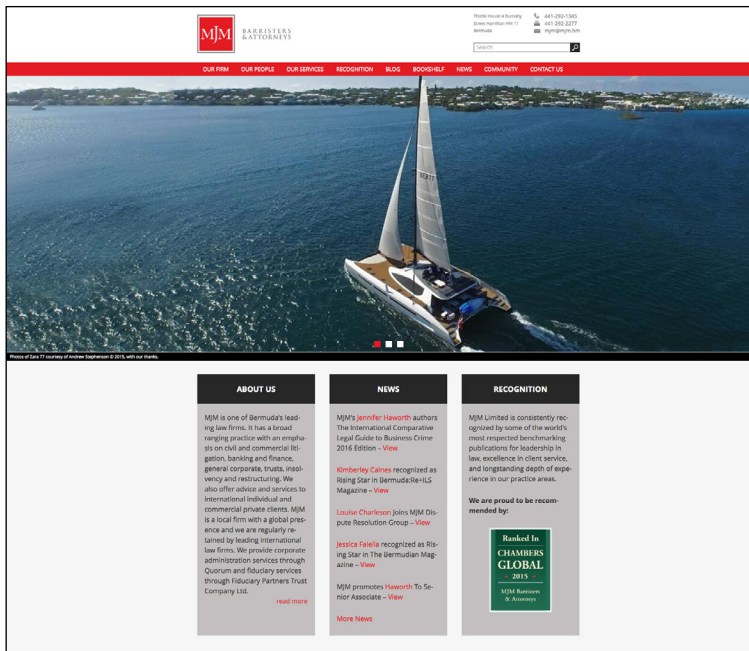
MJM BARRISTERS & ATTORNEYS

Thistle House 4 Burnaby Street Hamilton HM 11 Bermuda

441-292-1345
441-292-2277
mjm@mjm.bm

Search

OUR FIRM OUR PEOPLE OUR SERVICES RECOGNITION BLOG BOOKSHELF NEWS COMMUNITY CONTACT US

Photos of Zara 77 courtesy of Andrew Stephenson © 2015, with our thanks.

ABOUT US

MJM is one of Bermuda's leading law firms. It has a broad ranging practice with an emphasis on civil and commercial litigation, banking and finance, general corporate, trusts, insolvency and restructuring. We also offer advice and services to international individual and commercial private clients. MJM is a local firm with a global presence and we are regularly retained by leading international law firms. We provide corporate administration services through Quorum and fiduciary services through Fiduciary Partners Trust Company Ltd.

read more

NEWS

MJM's Jennifer Haworth authors The International Comparative Legal Guide to Business Crime 2016 Edition – View

Kimberley Caines recognized as Rising Star in Bermuda:Re+ILS Magazine – View

Louise Charleson joins MJM Dispute Resolution Group – View

Jessica Faiella recognized as Rising Star in The Bermudian Magazine – View

MJM promotes Haworth To Senior Associate – View

More News

RECOGNITION

MJM Limited is consistently recognized by some of the world's most respected benchmarking publications for leadership in law, excellence in client service, and longstanding depth of experience in our practice areas.

We are proud to be recommended by:

Ranked In
CHAMBERS GLOBAL
2015
MJM Barristers & Attorneys